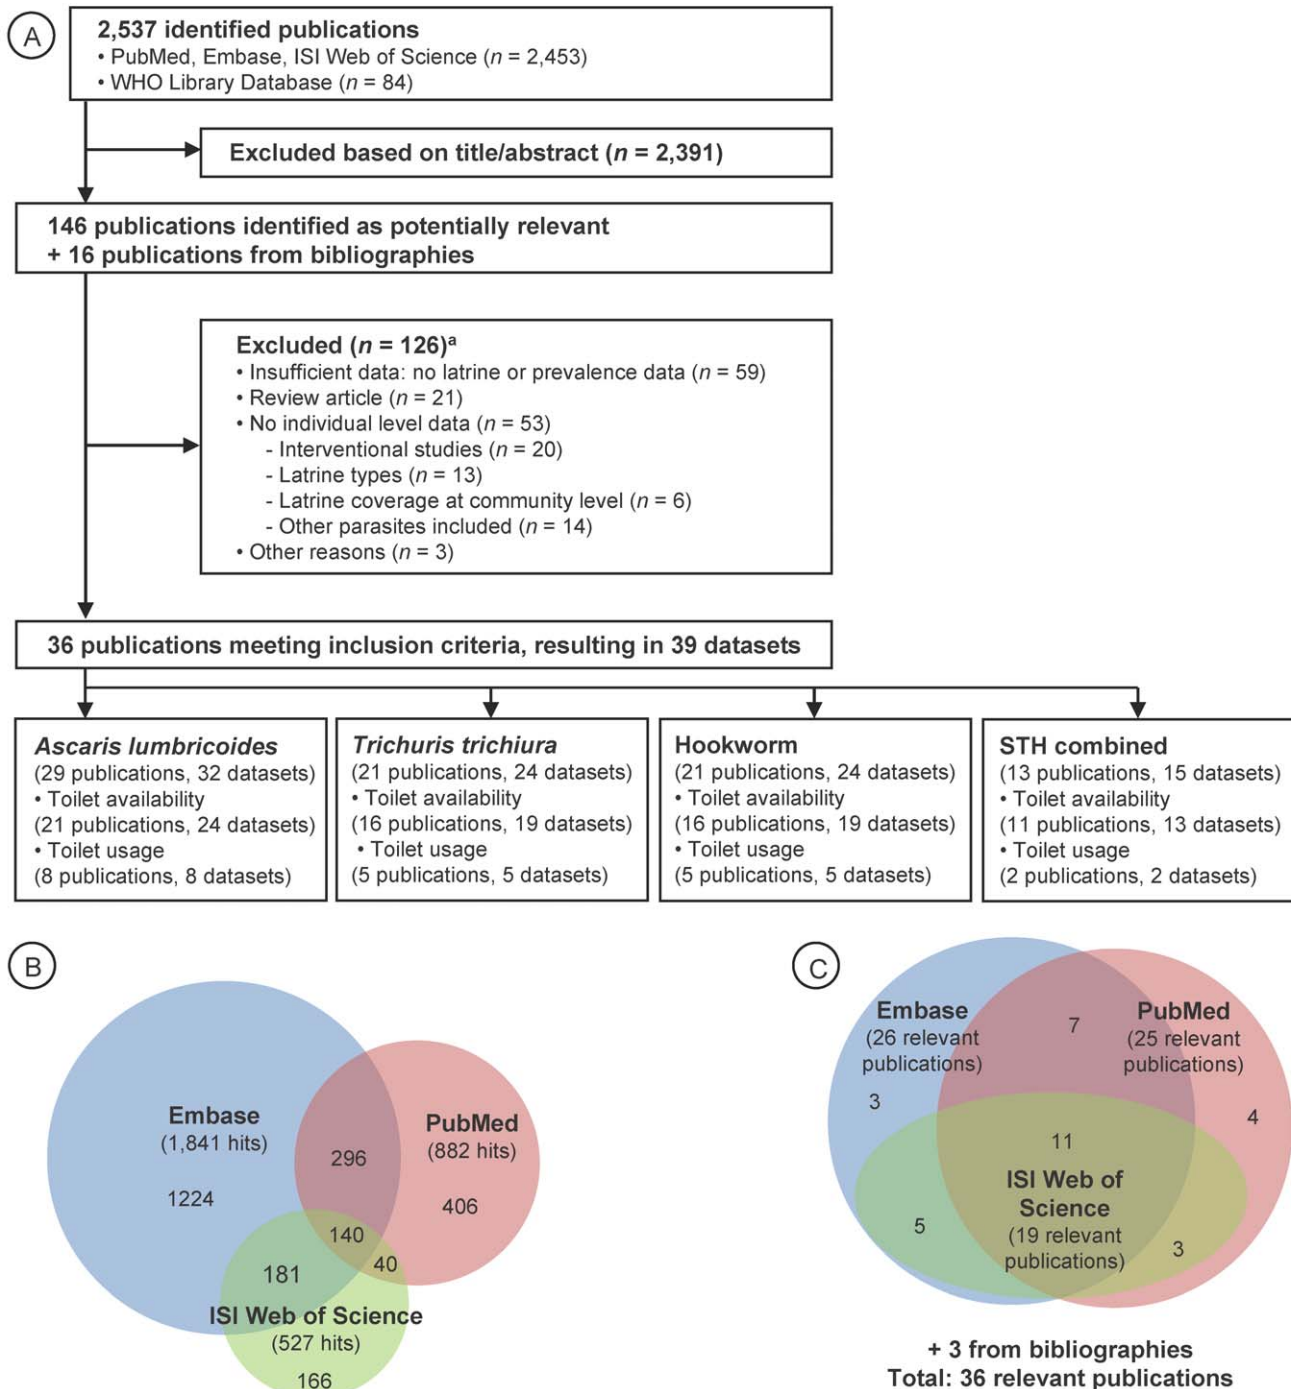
A

2,537 identified publications
• PubMed, Embase, ISI Web of Science ($n$ = 2,453)
• WHO Library Database ($n$ = 84)

Excluded based on title/abstract ($n$ = 2,391)

146 publications identified as potentially relevant
+ 16 publications from bibliographies

Excluded ($n$ = 126)$^a$
• Insufficient data: no latrine or prevalence data ($n$ = 59)
• Review article ($n$ = 21)
• No individual level data ($n$ = 53)
- Interventional studies ($n$ = 20)
- Latrine types ($n$ = 13)
- Latrine coverage at community level ($n$ = 6)
- Other parasites included ($n$ = 14)
• Other reasons ($n$ = 3)

36 publications meeting inclusion criteria, resulting in 39 datasets

Ascaris lumbricoides
(29 publications, 32 datasets)
• Toilet availability
(21 publications, 24 datasets)
• Toilet usage
(8 publications, 8 datasets)

Trichuris trichiura
(21 publications, 24 datasets)
• Toilet availability
(16 publications, 19 datasets)
• Toilet usage
(5 publications, 5 datasets)

Hookworm
(21 publications, 24 datasets)
• Toilet availability
(16 publications, 19 datasets)
• Toilet usage
(5 publications, 5 datasets)

STH combined
(13 publications, 15 datasets)
• Toilet availability
(11 publications, 13 datasets)
• Toilet usage
(2 publications, 2 datasets)

B

Embase
(1,841 hits)
1224
296
PubMed
(882 hits)
406
140
40
181
ISI Web of Science
(527 hits)
166

C

Embase
(26 relevant publications)
7
PubMed
(25 relevant publications)
3
4
11
ISI Web of Science
(19 relevant publications)
5
3

+ 3 from bibliographies
Total: 36 relevant publications